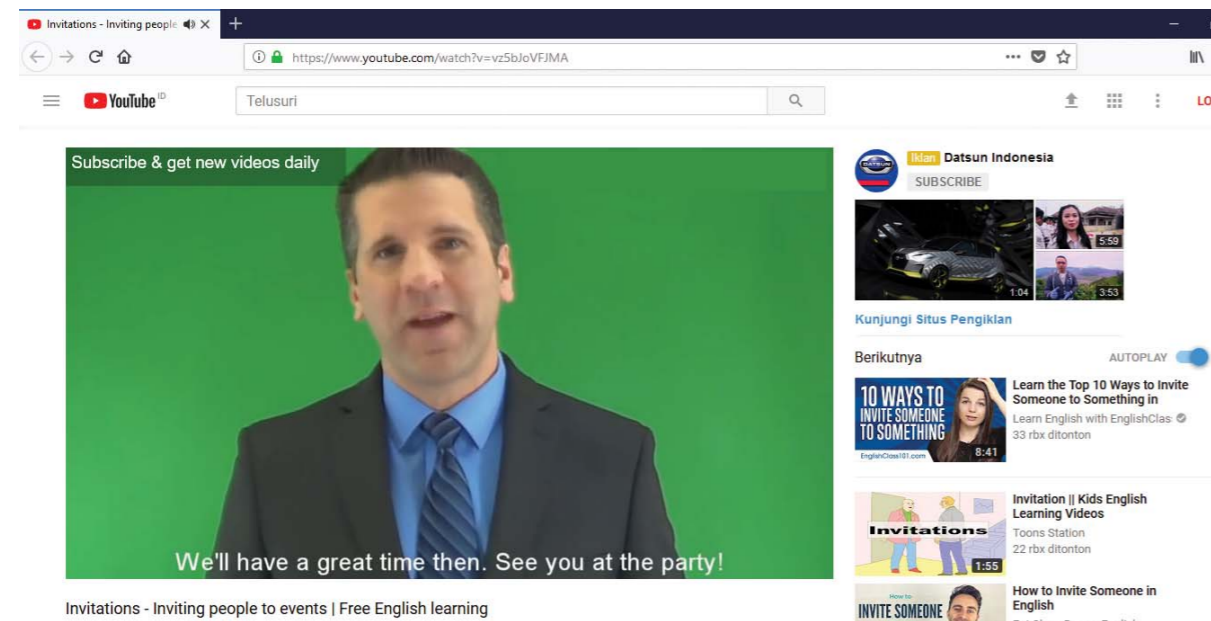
Invitations - Inviting people ×
+
https://www.youtube.com/watch?v=vz5bJoVFJMA
YouTube ID
Telusuri
LO

Subscribe & get new videos daily

We'll have a great time then. See you at the party!

Invitations - Inviting people to events | Free English learning

Iklan Datsun Indonesia
SUBSCRIBE
5:59
1:04
3:53
Kunjungi Situs Pengiklan

Berikutnya
AUTOPLAY

10 WAYS TO INVITE SOMEONE TO SOMETHING
EnglishClass101.com
8:41
Learn the Top 10 Ways to Invite Someone to Something in
Learn English with EnglishClas
33 rbx ditonton

Invitations
1:55
Invitation || Kids English Learning Videos
Toons Station
22 rbx ditonton

How to INVITE SOMEONE
How to Invite Someone in English
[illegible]